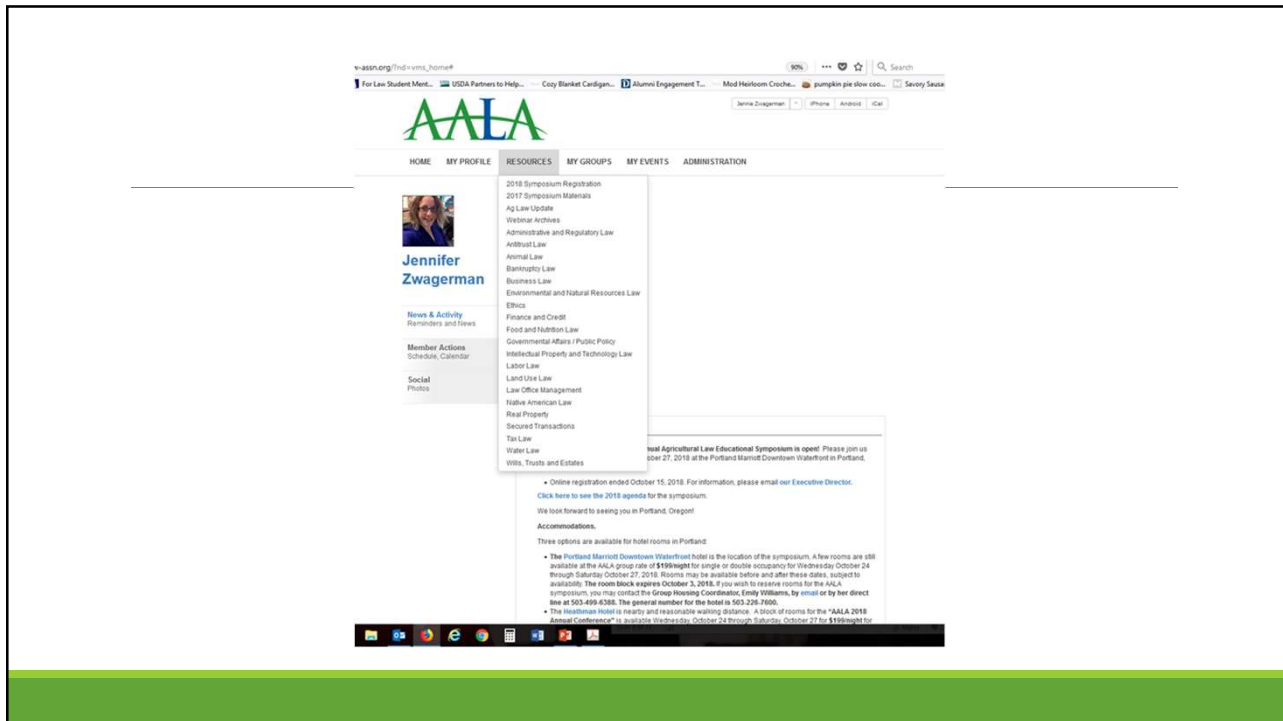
v-assn.org/?nd=vms_home#

90% ··· Search

For Law Student Ment... USDA Partners to Help... Cozy Blanket Cardigan... Alumni Engagement T... Mod Heirloom Croche... pumpkin pie slow coo... Savory Sausa

AALA

Jennie Zwagerman | iPhone | Android | iCal

HOME MY PROFILE RESOURCES MY GROUPS MY EVENTS ADMINISTRATION

2018 Symposium Registration
2017 Symposium Materials
Ag Law Update
Webinar Archives
Administrative and Regulatory Law
Antitrust Law
Animal Law
Bankruptcy Law
Business Law
Environmental and Natural Resources Law
Ethics
Finance and Credit
Food and Nutrition Law
Governmental Affairs / Public Policy
Intellectual Property and Technology Law
Labor Law
Land Use Law
Law Office Management
Native American Law
Real Property
Secured Transactions
Tax Law
Water Law
Wills, Trusts and Estates

Jennifer Zwagerman

News & Activity
Reminders and News

Member Actions
Schedule, Calendar

Social
Photos

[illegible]nual Agricultural Law Educational Symposium is open! Please join us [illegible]ober 27, 2018 at the Portland Marriott Downtown Waterfront in Portland,

• Online registration ended October 15, 2018. For information, please email our Executive Director.

Click here to see the 2018 agenda for the symposium.

We look forward to seeing you in Portland, Oregon!

Accommodations.

Three options are available for hotel rooms in Portland:

• The Portland Marriott Downtown Waterfront hotel is the location of the symposium. A few rooms are still available at the AALA group rate of $199/night for single or double occupancy for Wednesday October 24 through Saturday October 27, 2018. Rooms may be available before and after these dates, subject to availability. The room block expires October 3, 2018. If you wish to reserve rooms for the AALA symposium, you may contact the Group Housing Coordinator, Emily Williams, by email or by her direct line at 503-499-6388. The general number for the hotel is 503-226-7600.
• The Heathman Hotel is nearby and reasonable walking distance. A block of rooms for the "AALA 2018 Annual Conference" is available Wednesday, October 24 through Saturday, October 27 for $199/night for